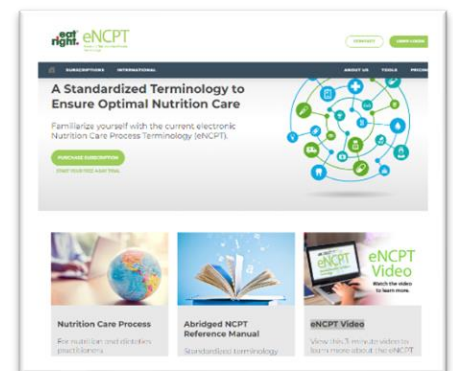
eat right. eNCPT

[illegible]

CONTACT

USER LOGIN

SUBSCRIPTIONS INTERNATIONAL

ABOUT US TOOLS PROC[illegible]

A Standardized Terminology to Ensure Optimal Nutrition Care

Familiarize yourself with the current electronic Nutrition Care Process Terminology (eNCPT).

PURCHASE SUBSCRIPTION

START YOUR FREE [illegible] TRIAL

eNCPT Video

Watch the video to learn more.

Nutrition Care Process

For nutrition and dietetics practitioners

Abridged NCPT Reference Manual

Standardized terminology

eNCPT Video

View this 3 minute video to learn more about the eNCPT